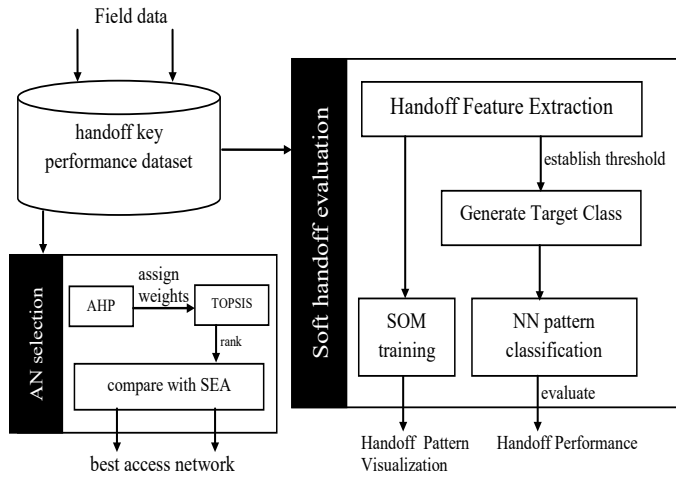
Field data

handoff key performance dataset

AN selection

AHP

assign weights

TOPSIS

rank

compare with SEA

best access network

Soft handoff evaluation

Handoff Feature Extraction

establish threshold

Generate Target Class

SOM training

NN pattern classification

evaluate

Handoff Pattern Visualization

Handoff Performance